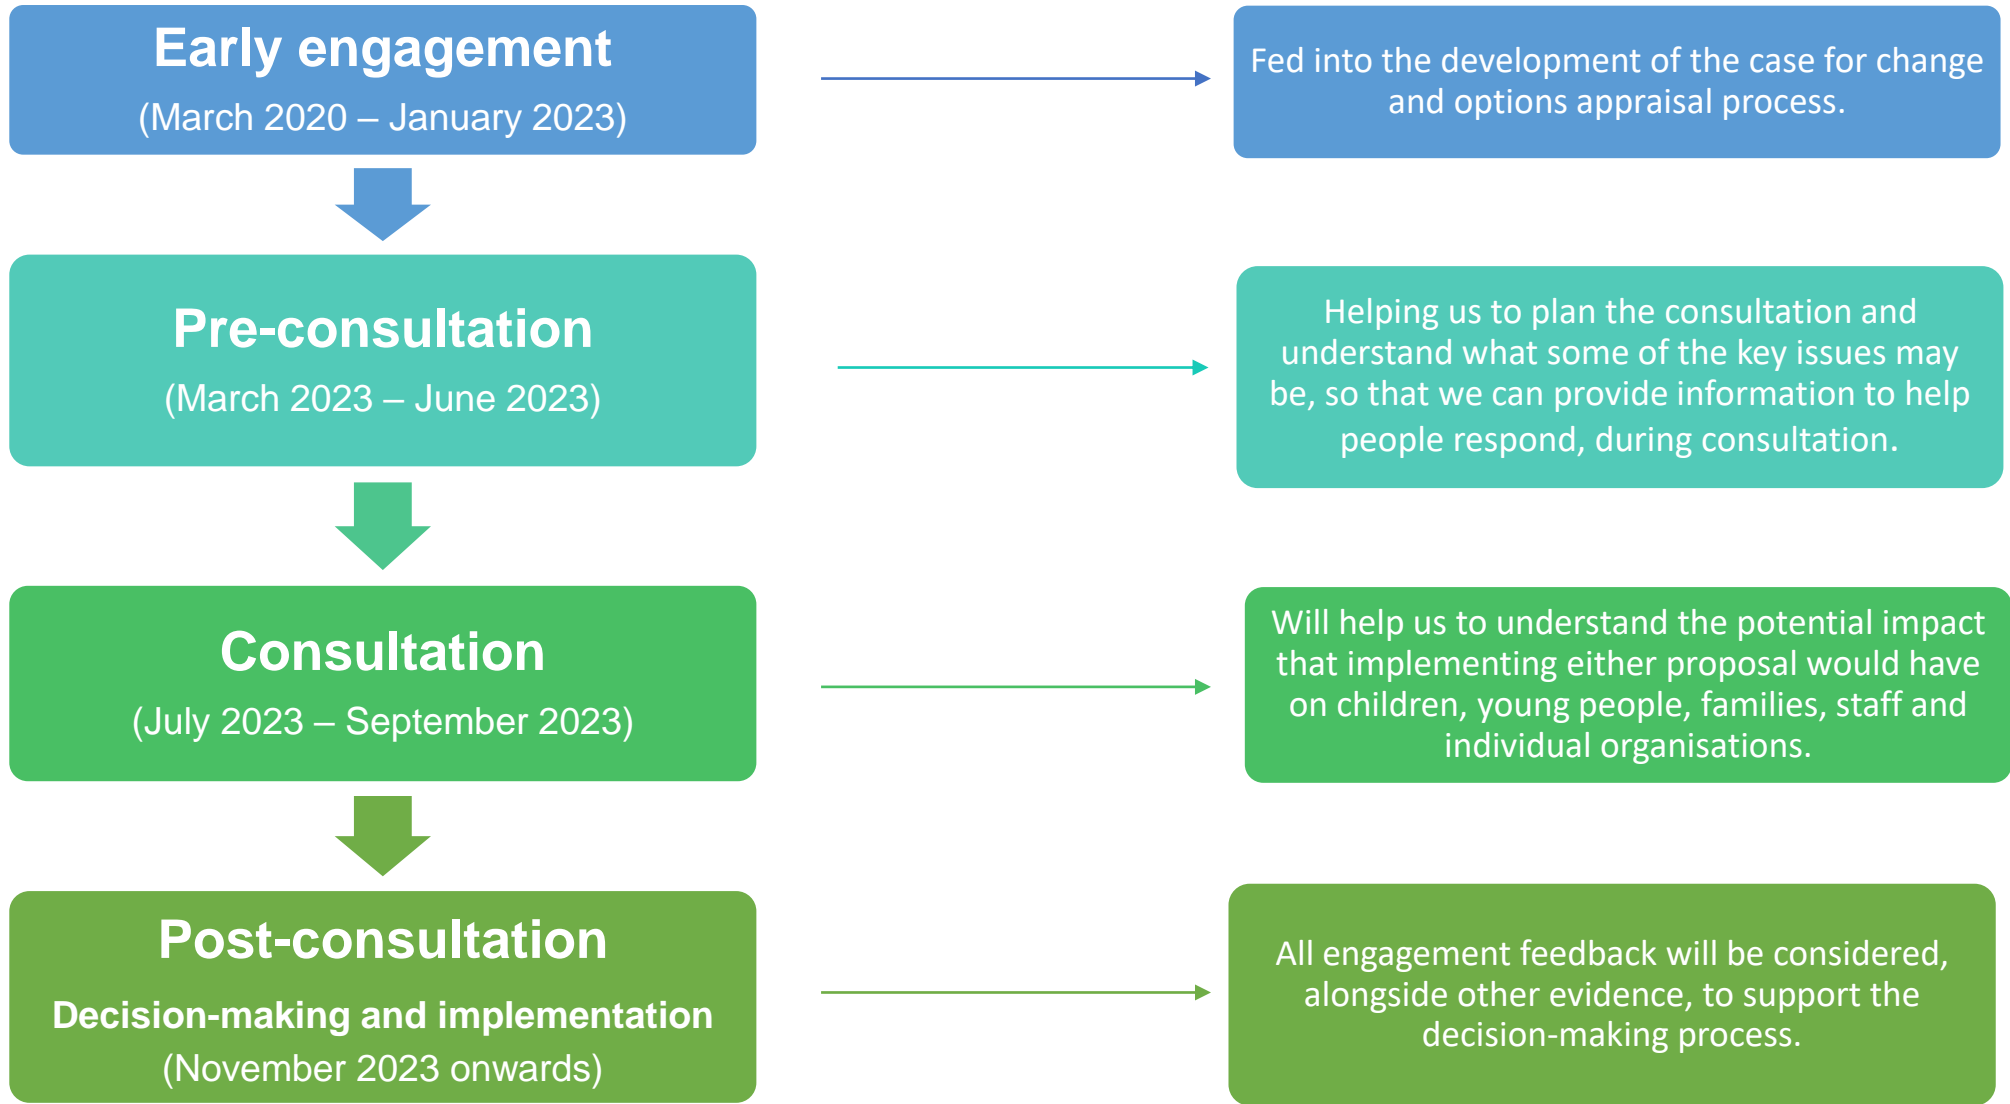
Early engagement
(March 2020 – January 2023)

Fed into the development of the case for change and options appraisal process.

Pre-consultation
(March 2023 – June 2023)

Helping us to plan the consultation and understand what some of the key issues may be, so that we can provide information to help people respond, during consultation.

Consultation
(July 2023 – September 2023)

Will help us to understand the potential impact that implementing either proposal would have on children, young people, families, staff and individual organisations.

Post-consultation
Decision-making and implementation
(November 2023 onwards)

All engagement feedback will be considered, alongside other evidence, to support the decision-making process.